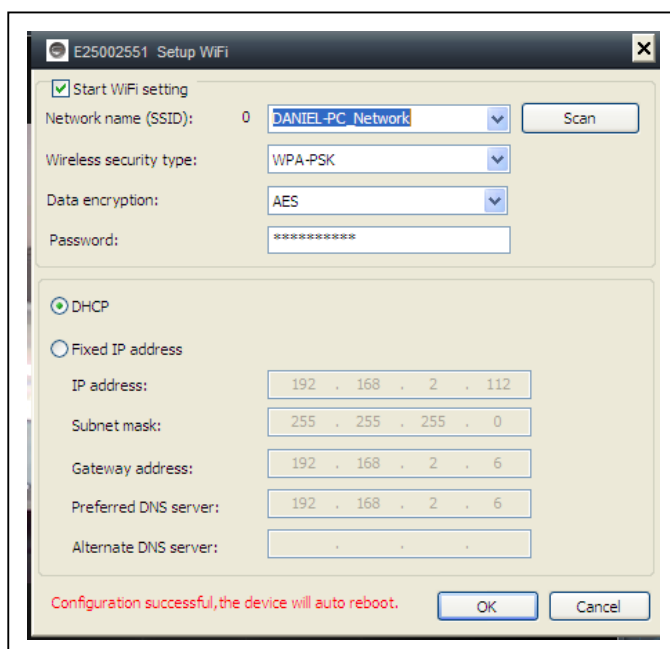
E25002551 Setup WiFi

Start WiFi setting

Network name (SSID): 0 DANIEL-PC_Network Scan

Wireless security type: WPA-PSK

Data encryption: AES

Password: ***********

DHCP

Fixed IP address

IP address: 192 . 168 . 2 . 112

Subnet mask: 255 . 255 . 255 . 0

Gateway address: 192 . 168 . 2 . 6

Preferred DNS server: 192 . 168 . 2 . 6

Alternate DNS server: . . .

Configuration successful,the device will auto reboot.

OK

Cancel